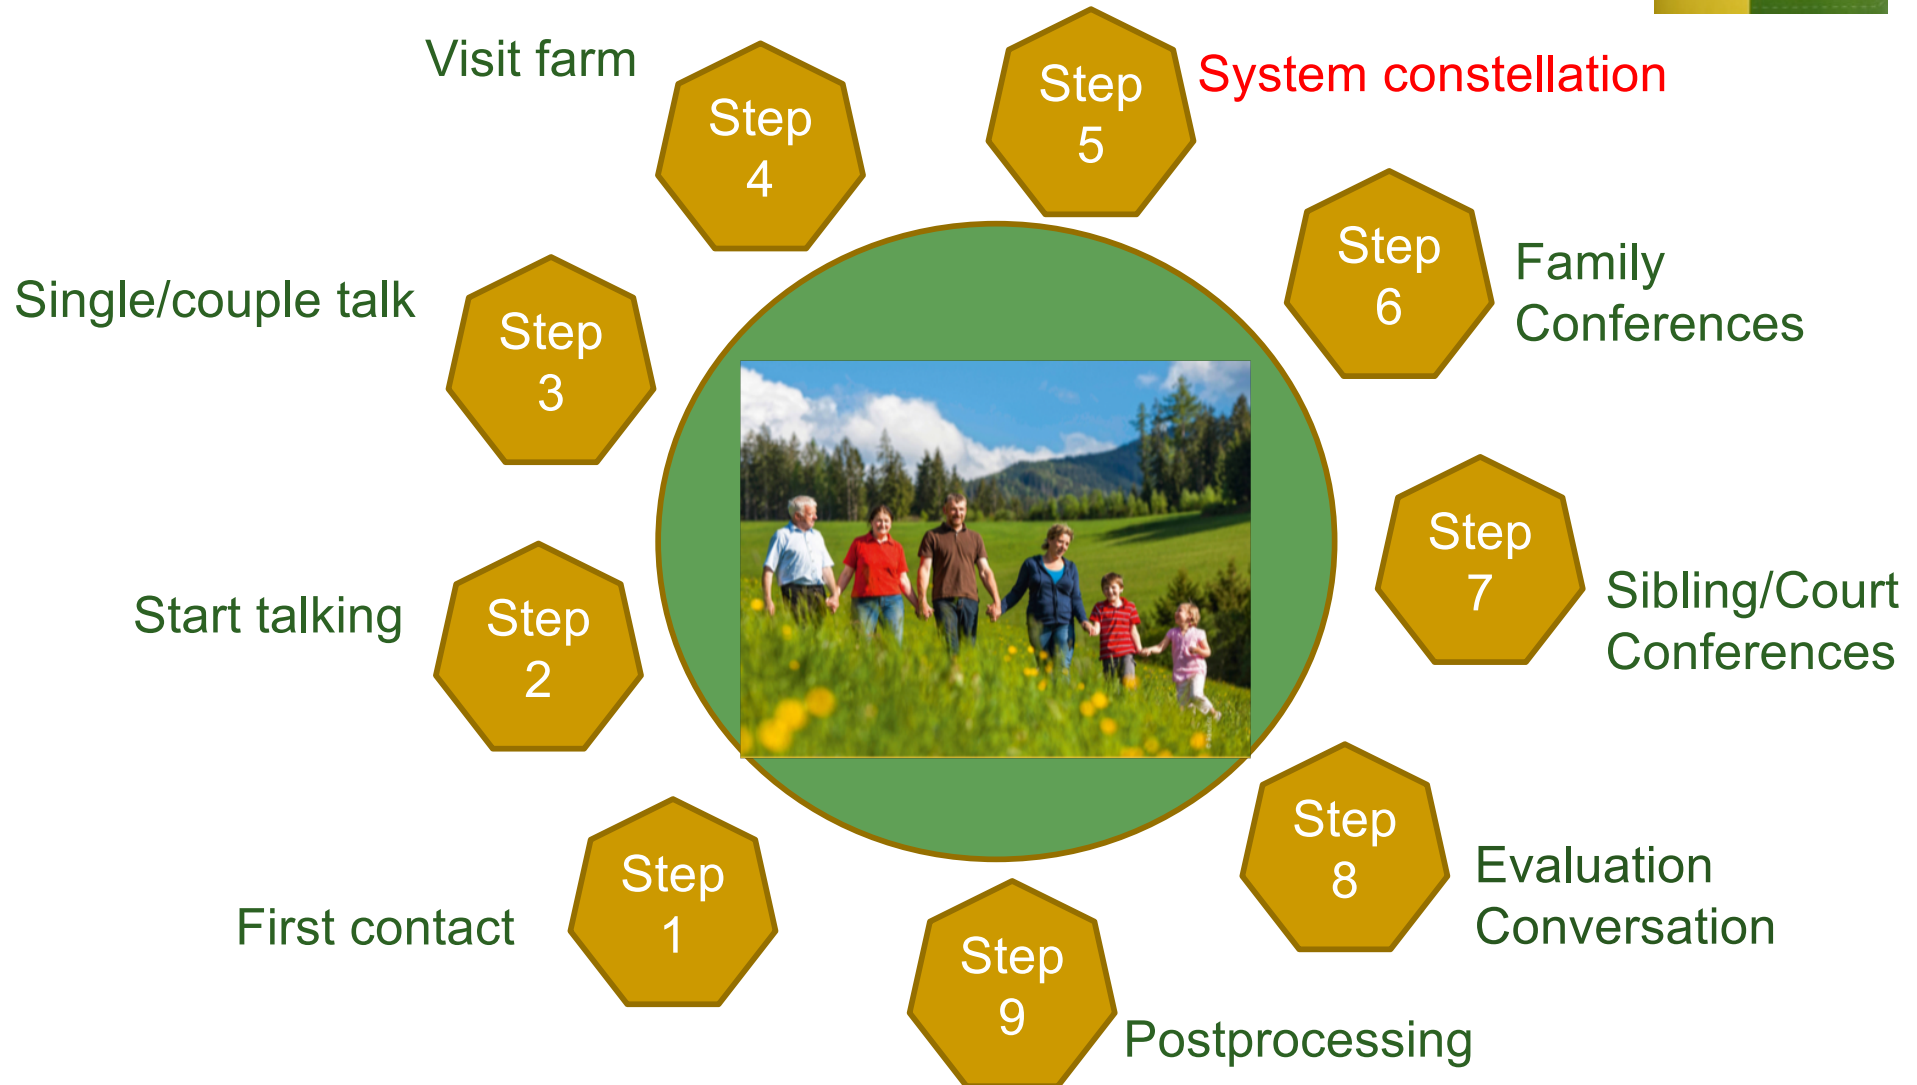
Step 1
First contact

Step 2
Start talking

Step 3
Single/couple talk

Step 4
Visit farm

Step 5
System constellation

Step 6
Family Conferences

Step 7
Sibling/Court Conferences

Step 8
Evaluation Conversation

Step 9
Postprocessing